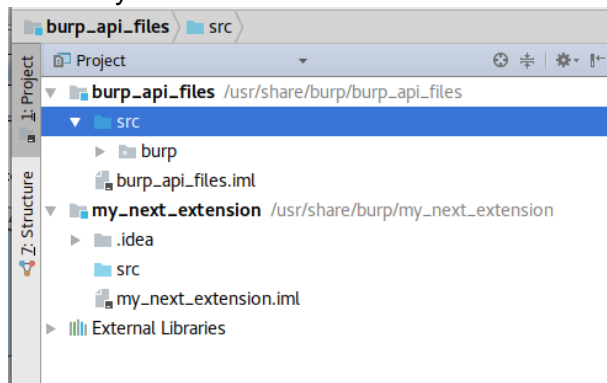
burp_api_files 〉 src 〉

1: Project

Project

burp_api_files /usr/share/burp/burp_api_files

src

burp

burp_api_files.iml

my_next_extension /usr/share/burp/my_next_extension

.idea

src

my_next_extension.iml

External Libraries

7: Structure